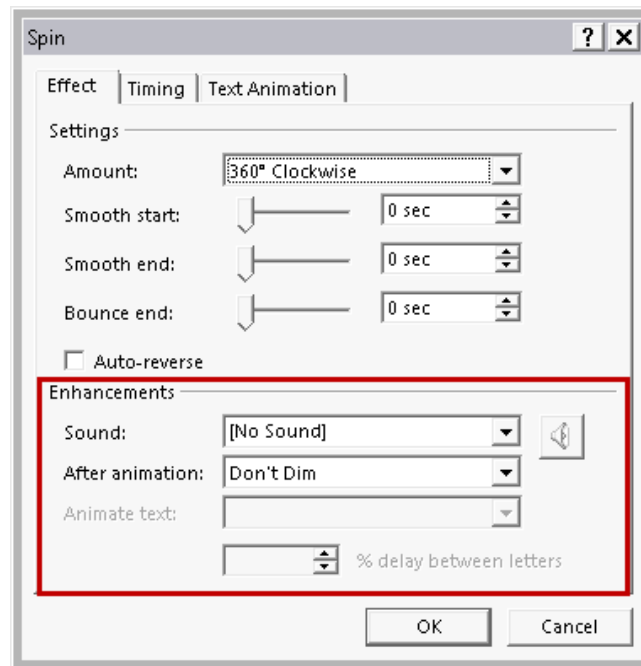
Spin

? X

Effect | Timing | Text Animation

Settings

Amount: 360° Clockwise

Smooth start: 0 sec

Smooth end: 0 sec

Bounce end: 0 sec

Auto-reverse

Enhancements

Sound: [No Sound]

After animation: Don't Dim

Animate text:

% delay between letters

OK

Cancel